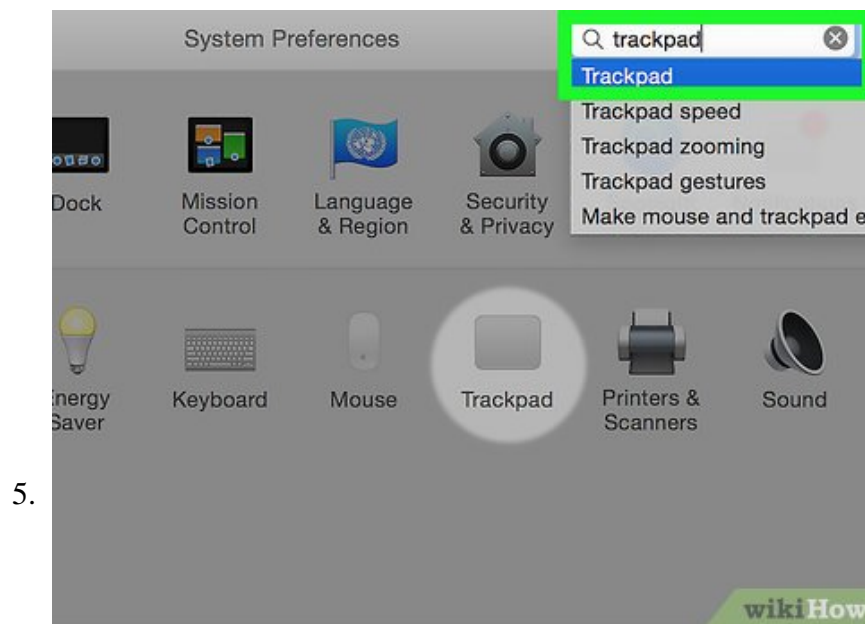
System Preferences

trackpad

Trackpad
Trackpad speed
Trackpad zooming
Trackpad gestures
Make mouse and trackpad e

Dock
Mission Control
Language & Region
Security & Privacy

Energy Saver
Keyboard
Mouse
Trackpad
Printers & Scanners
Sound

5.

wikiHow